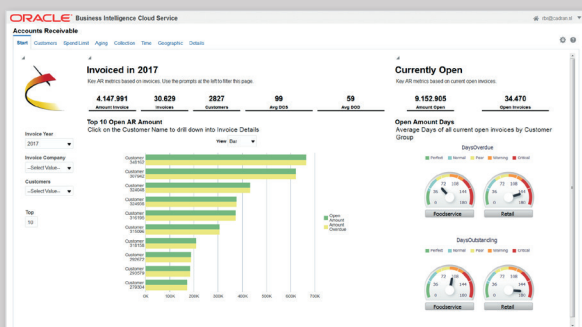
ORACLE Business Intelligence Cloud Service

rbi@cadran.nl

Accounts Receivable

Start Customers Spend Limit Aging Collection Time Geographic Details

Invoiced in 2017

Key AR metrics based on invoices. Use the prompts at the left to filter this page.

| 4.147.991 | 30.829 | 2827 | 99 | 59 |
|---|---|---|---|---|
| Amount Invoice | Invoices | Customers | Avg DOS | Avg DOO |

Currently Open

Key AR metrics based on current open invoices.

| 9.152.905 | 34.470 |
|---|---|
| Amount Open | Open Invoices |

Invoice Year
2017

Invoice Company
--Select Value--

Customers
--Select Value--

Top
10

Top 10 Open AR Amount

Click on the Customer Name to drill down into Invoice Details

View: Bar

Customer 349163
Customer 307962
Customer 324848
Customer 314008
Customer 316195
Customer 315686
Customer 315158
Customer 360677
Customer 295579
Customer 279904

0K 100K 200K 300K 400K 500K 600K 700K

Open Amount
Amount Overdue

Open Amount Days

Average Days of all current open invoices by Customer Group

DaysOverdue

Perfect Normal Poor Warning Critical

72 108
36 144
0 180

Foodservice

72 108
36 144
0 180

Retail

DaysOutstanding

Perfect Normal Poor Warning Critical

72 108
36 144
0 180

Foodservice

72 108
36 144
0 180

Retail